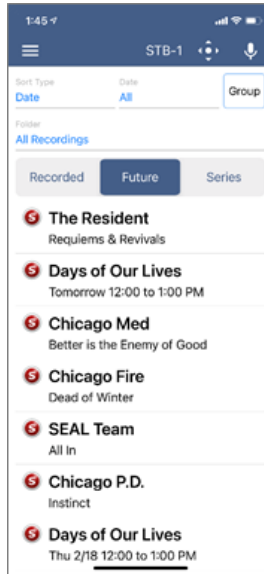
1:45

STB-1

Sort Type
Date

Date
All

Group

Folder
All Recordings

Recorded
Future
Series

S The Resident
Requiems & Revivals

S Days of Our Lives
Tomorrow 12:00 to 1:00 PM

S Chicago Med
Better is the Enemy of Good

S Chicago Fire
Dead of Winter

S SEAL Team
All In

S Chicago P.D.
Instinct

S Days of Our Lives
Thu 2/18 12:00 to 1:00 PM